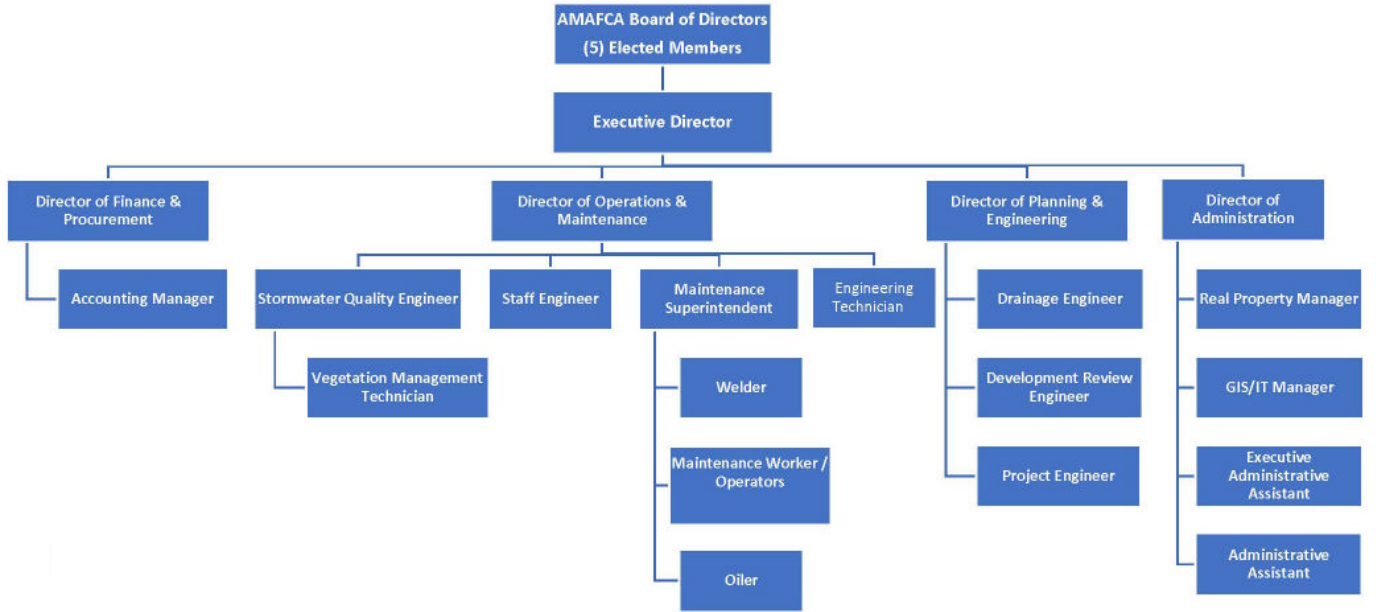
AMAFCA Board of Directors
(5) Elected Members

Executive Director

Director of Finance & Procurement

Accounting Manager

Director of Operations & Maintenance

Stormwater Quality Engineer

Vegetation Management Technician

Staff Engineer

Maintenance Superintendent

Welder

Maintenance Worker / Operators

Oiler

Engineering Technician

Director of Planning & Engineering

Drainage Engineer

Development Review Engineer

Project Engineer

Director of Administration

Real Property Manager

GIS/IT Manager

Executive Administrative Assistant

Administrative Assistant